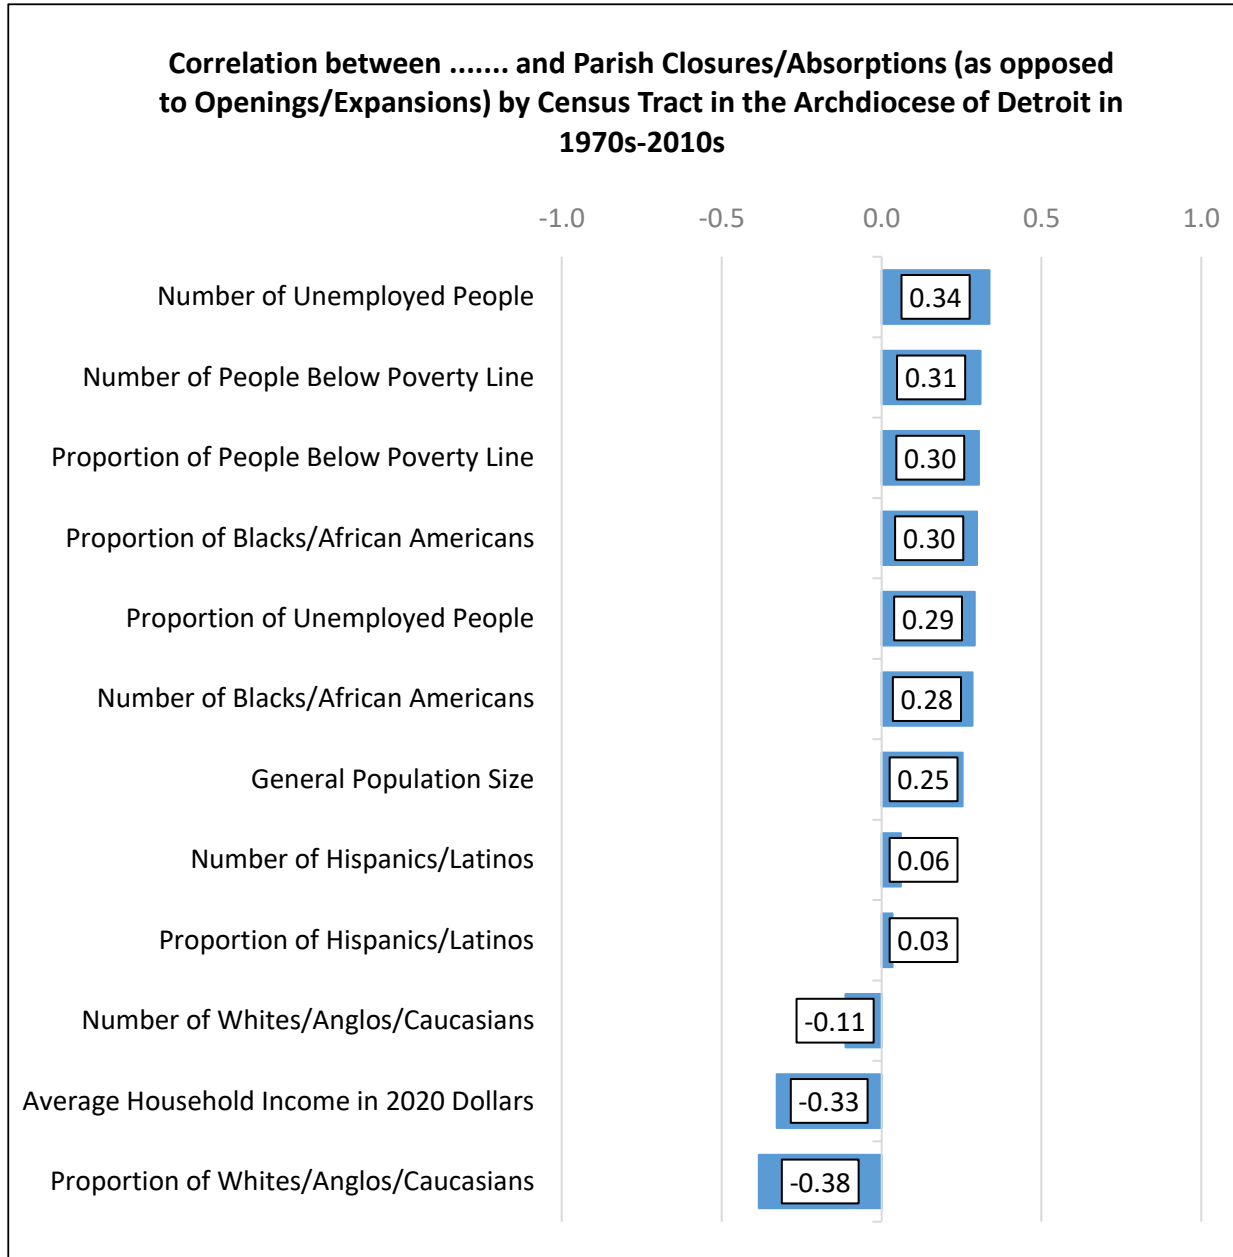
Correlation between ....... and Parish Closures/Absorptions (as opposed to Openings/Expansions) by Census Tract in the Archdiocese of Detroit in 1970s-2010s

-1.0
-0.5
0.0
0.5
1.0

Number of Unemployed People 0.34
Number of People Below Poverty Line 0.31
Proportion of People Below Poverty Line 0.30
Proportion of Blacks/African Americans 0.30
Proportion of Unemployed People 0.29
Number of Blacks/African Americans 0.28
General Population Size 0.25
Number of Hispanics/Latinos 0.06
Proportion of Hispanics/Latinos 0.03
Number of Whites/Anglos/Caucasians -0.11
Average Household Income in 2020 Dollars -0.33
Proportion of Whites/Anglos/Caucasians -0.38